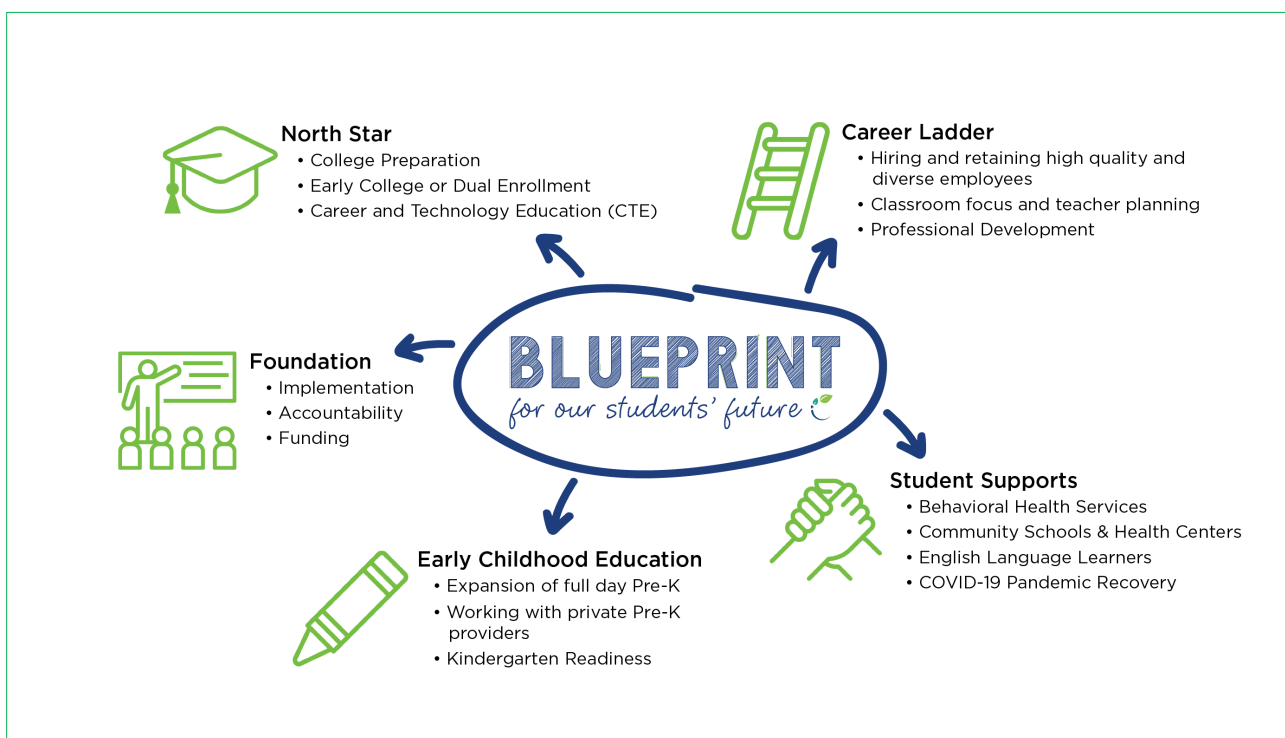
North Star
• College Preparation
• Early College or Dual Enrollment
• Career and Technology Education (CTE)

Career Ladder
• Hiring and retaining high quality and diverse employees
• Classroom focus and teacher planning
• Professional Development

BLUEPRINT
for our students' future

Foundation
• Implementation
• Accountability
• Funding

Student Supports
• Behavioral Health Services
• Community Schools & Health Centers
• English Language Learners
• COVID-19 Pandemic Recovery

Early Childhood Education
• Expansion of full day Pre-K
• Working with private Pre-K providers
• Kindergarten Readiness